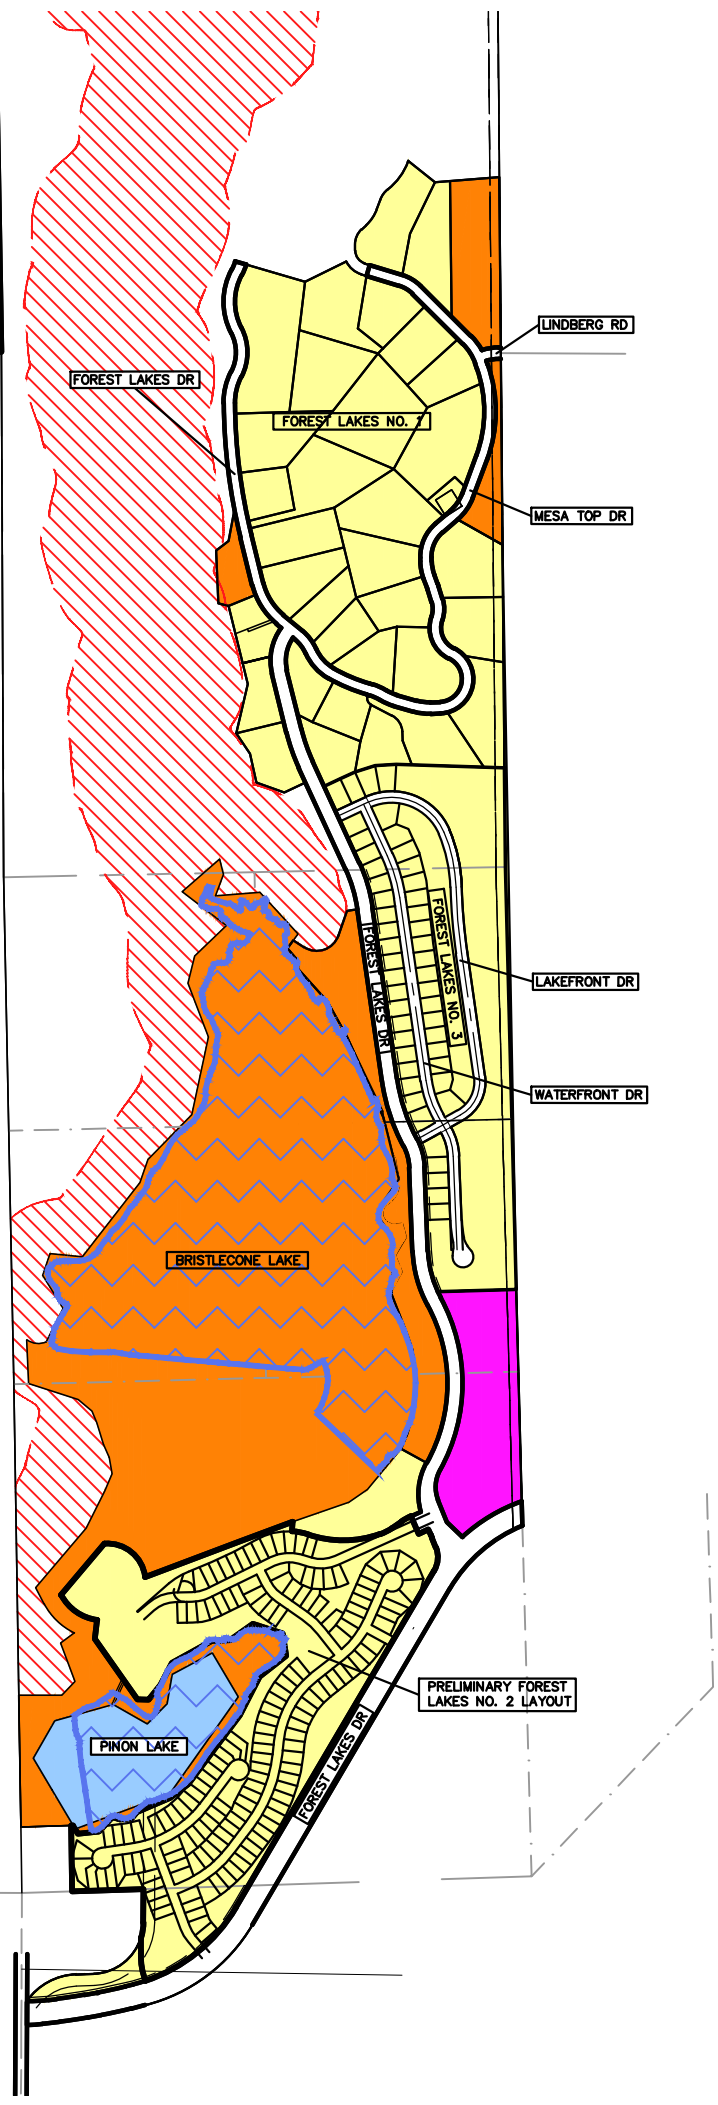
LINDBERG RD

FOREST LAKES DR

FOREST LAKES NO. 1

MESA TOP DR

FOREST LAKES NO. 3

FOREST LAKES DR

LAKEFRONT DR

WATERFRONT DR

BRISTLECONE LAKE

PRELIMINARY FOREST LAKES NO. 2 LAYOUT

PINON LAKE

FOREST LAKES DR